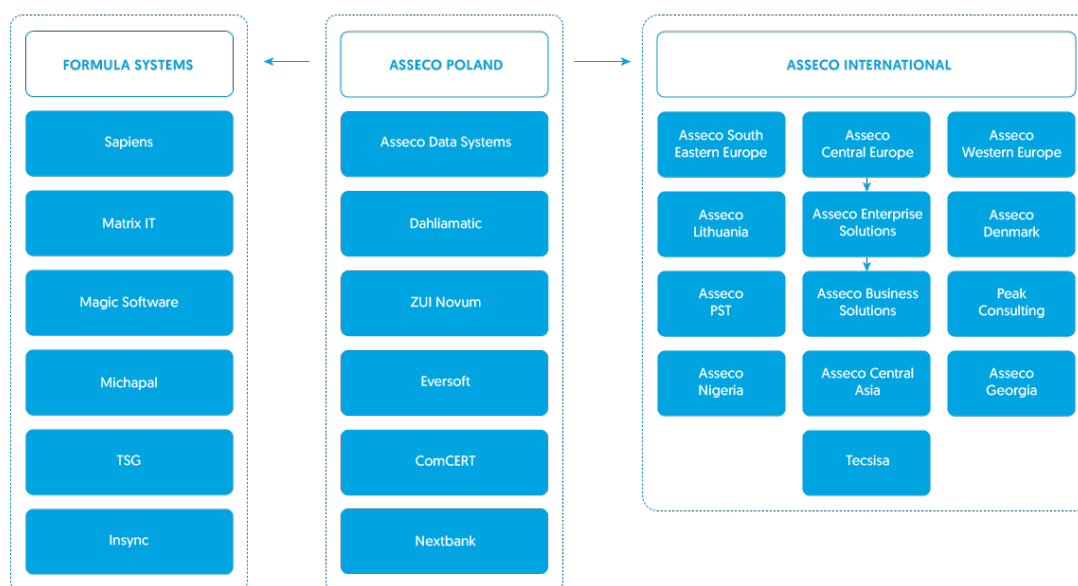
FORMULA SYSTEMS

Sapiens

Matrix IT

Magic Software

Michapal

TSG

Insync

ASSECO POLAND

Asseco Data Systems

Dahliamatic

ZUI Novum

Eversoft

ComCERT

Nextbank

ASSECO INTERNATIONAL

Asseco South Eastern Europe

Asseco Central Europe

Asseco Western Europe

Asseco Lithuania

Asseco Enterprise Solutions

Asseco Denmark

Asseco PST

Asseco Business Solutions

Peak Consulting

Asseco Nigeria

Asseco Central Asia

Asseco Georgia

Tecsisa